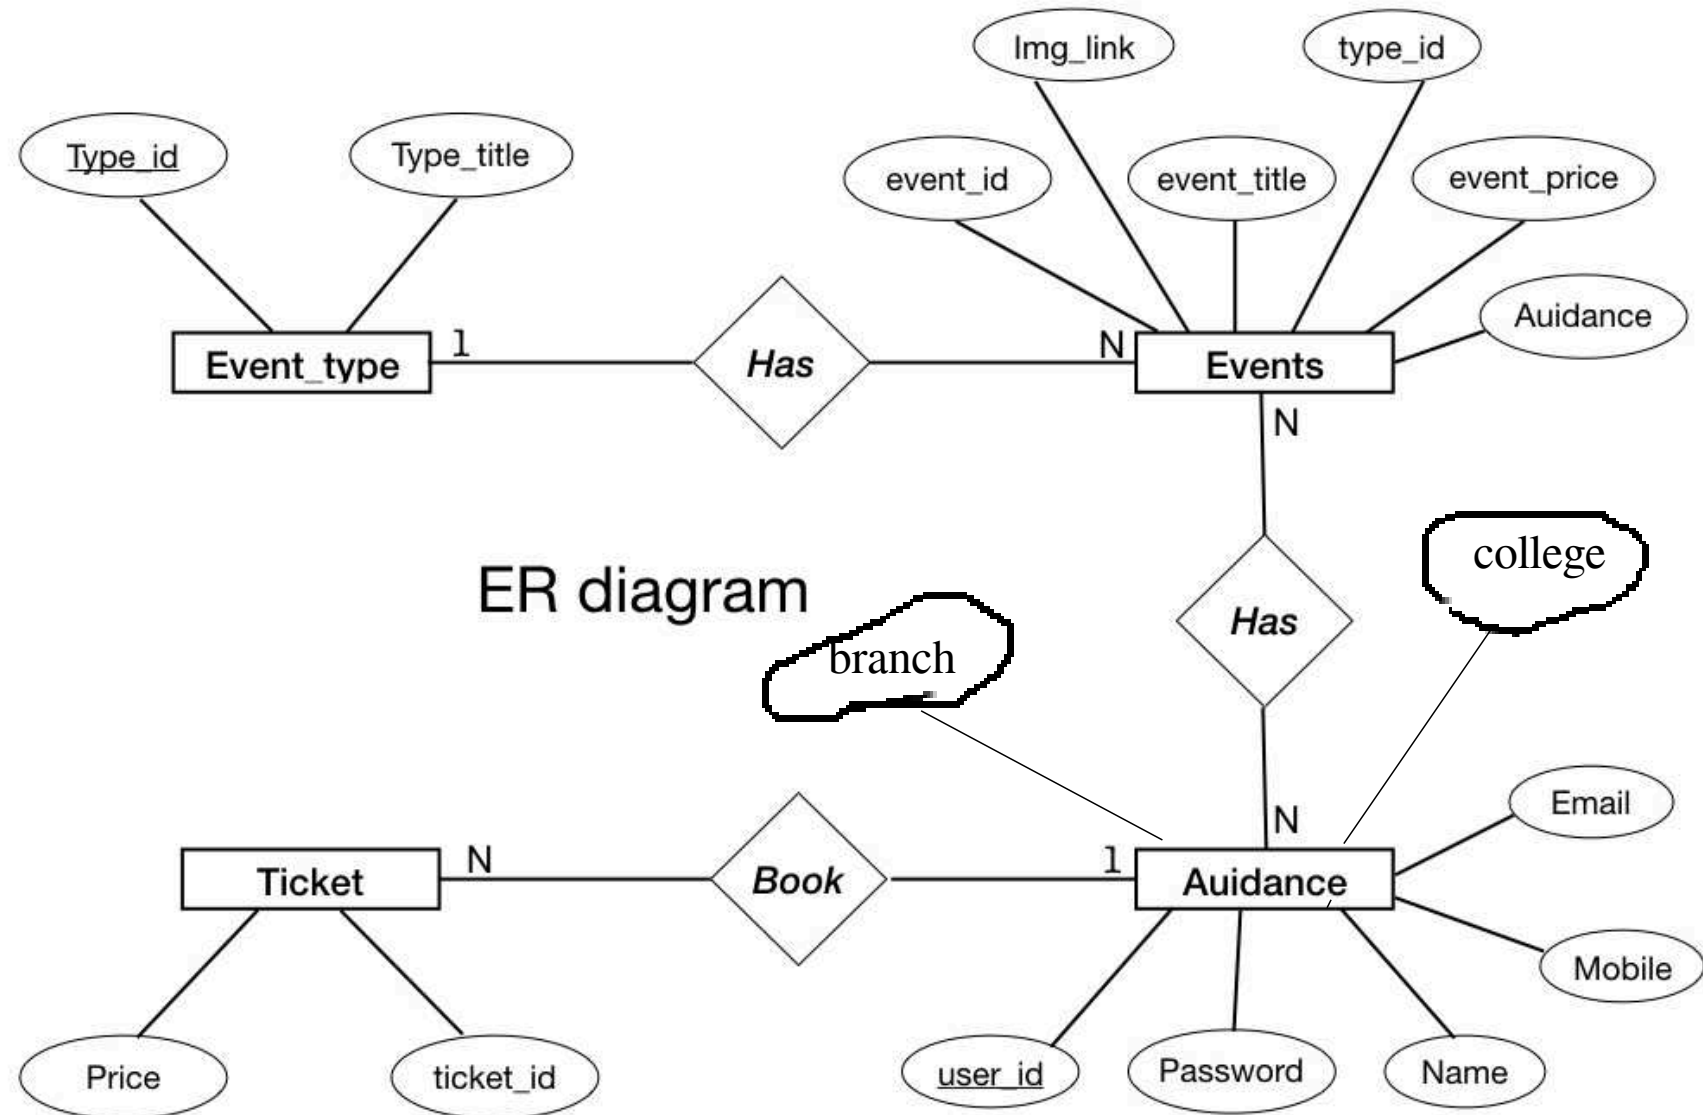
Img_link

type_id

Type_id

Type_title

event_id

event_title

event_price

Auidance

Event_type

1

Has

N

Events

N

college

ER diagram

Has

branch

N

Email

Ticket

N

Book

1

Auidance

Mobile

Price

ticket_id

user_id

Password

Name